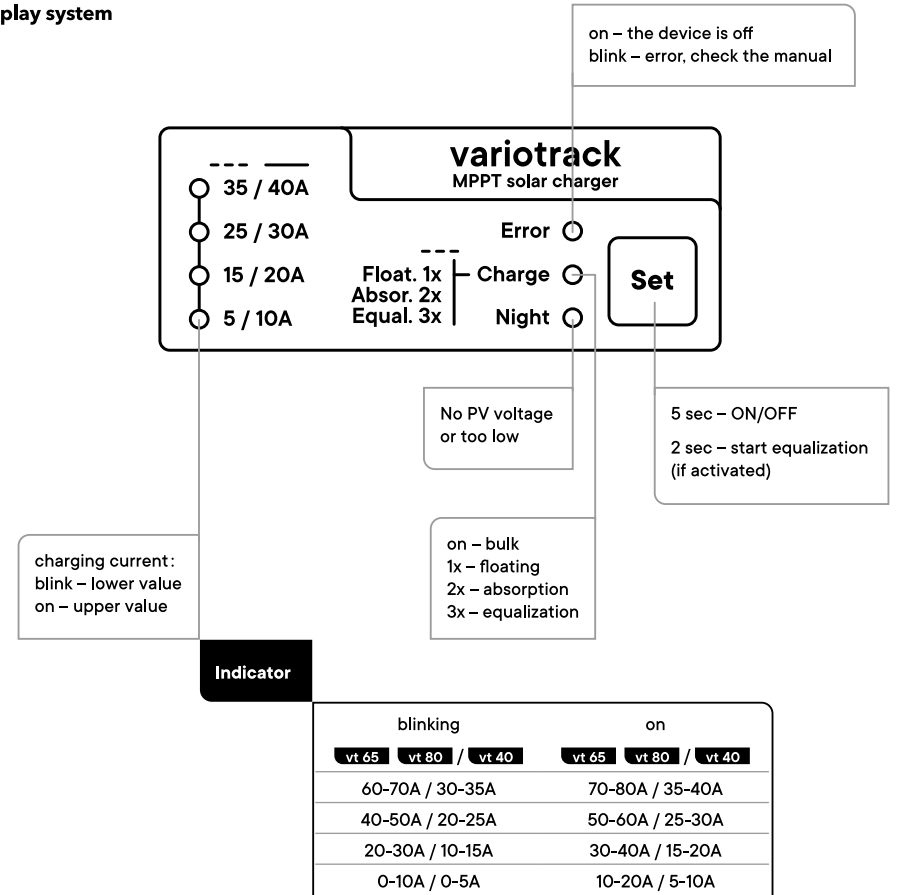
play system

on – the device is off
blink – error, check the manual

variotrack
MPPT solar charger

--- ——
35 / 40A
25 / 30A
15 / 20A
5 / 10A

Error
---
Float. 1x
Absor. 2x
Equal. 3x
Charge
Night

Set

No PV voltage or too low

5 sec – ON/OFF

2 sec – start equalization (if activated)

on – bulk
1x – floating
2x – absorption
3x – equalization

charging current:
blink – lower value
on – upper value

Indicator

| blinking | on |
|---|---|
| vt 65 vt 80 / vt 40 | vt 65 vt 80 / vt 40 |
| 60-70A / 30-35A | 70-80A / 35-40A |
| 40-50A / 20-25A | 50-60A / 25-30A |
| 20-30A / 10-15A | 30-40A / 15-20A |
| 0-10A / 0-5A | 10-20A / 5-10A |